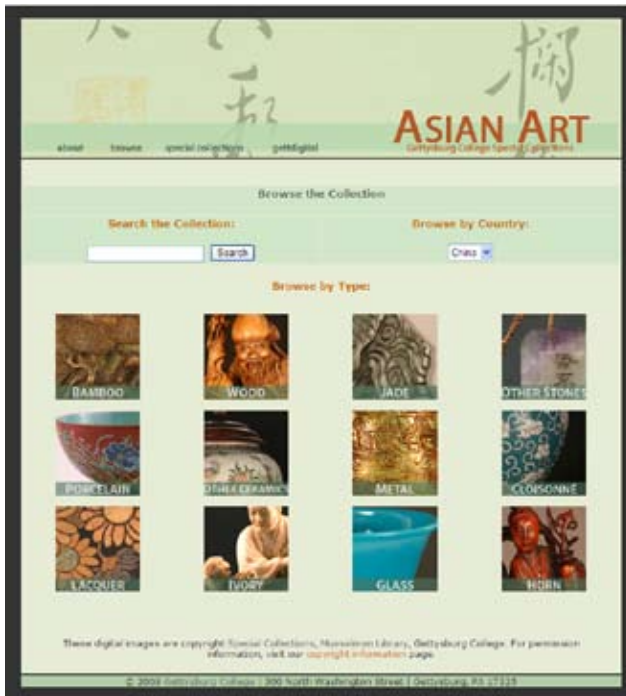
about browse special collections gettdigital

ASIAN ART
Gettysburg College Special Collections

Browse the Collection

Search the Collection:

Search

Browse by Country:

China

Browse by Type:

BAMBOO
WOOD
JADE
OTHER STONES
PORCELAIN
OTHER CERAMICS
METAL
CLOISONNE
LACQUER
IVORY
GLASS
HORN

These digital images are copyright Special Collections, Musselman Library, Gettysburg College. For permission information, visit our copyright information page.

© 2008 Gettysburg College | 300 North Washington Street | Gettysburg, PA 17325